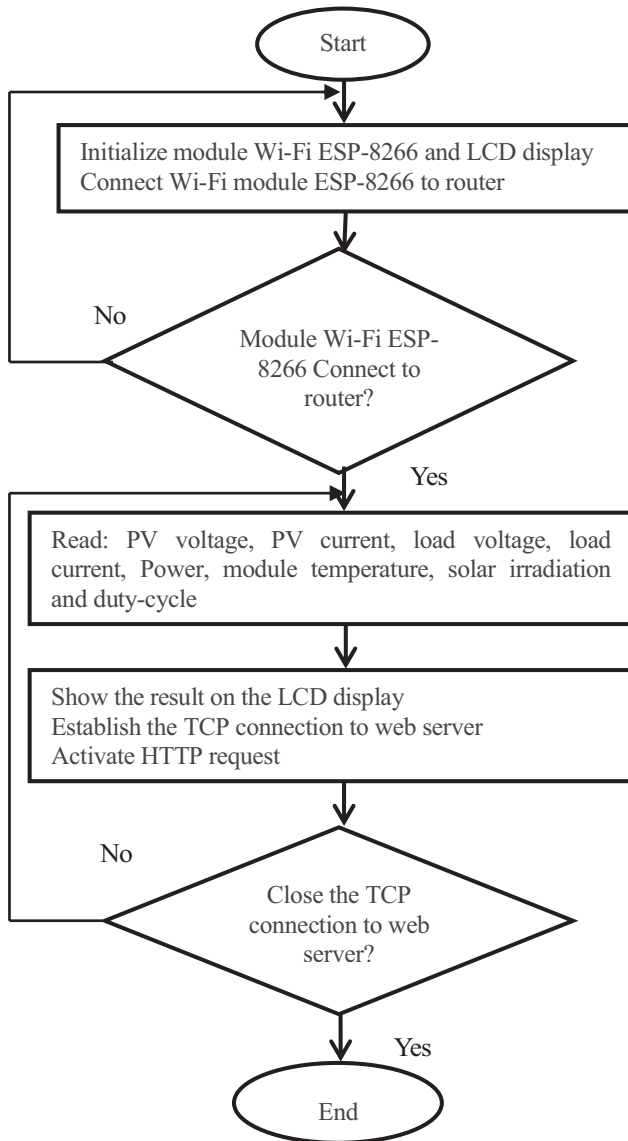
Start

Initialize module Wi-Fi ESP-8266 and LCD display
Connect Wi-Fi module ESP-8266 to router

No

Module Wi-Fi ESP-8266 Connect to router?

Yes

Read: PV voltage, PV current, load voltage, load current, Power, module temperature, solar irradiation and duty-cycle

Show the result on the LCD display
Establish the TCP connection to web server
Activate HTTP request

No

Close the TCP connection to web server?

Yes

End